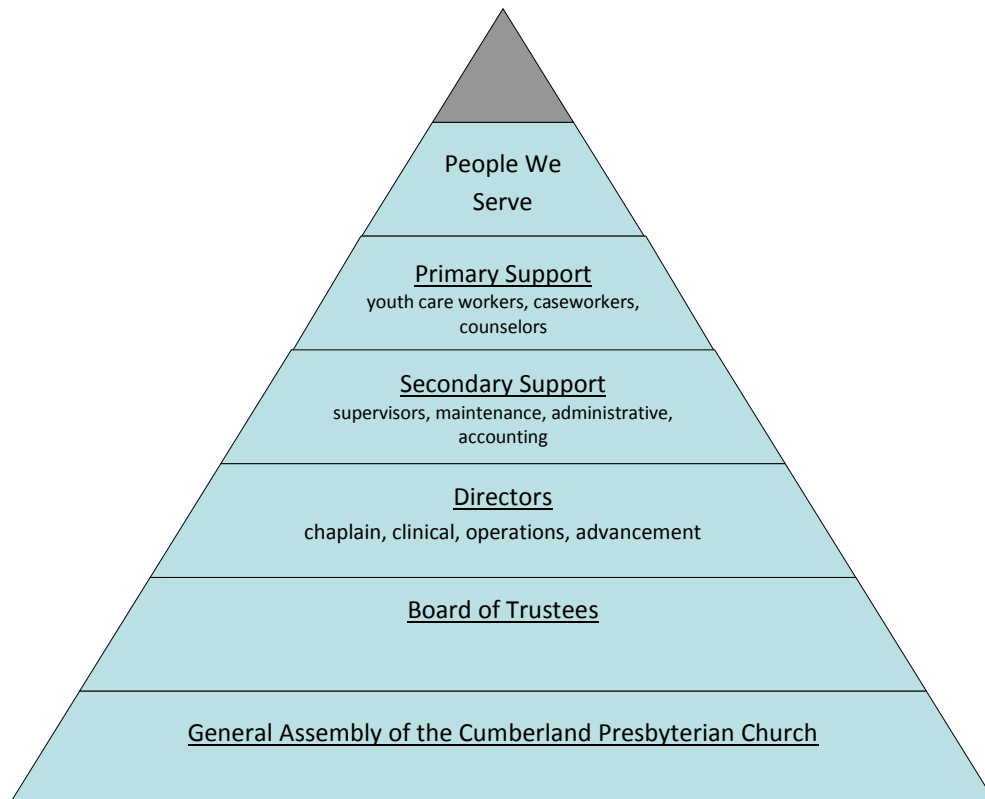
People We Serve

Primary Support
youth care workers, caseworkers, counselors

Secondary Support
supervisors, maintenance, administrative, accounting

Directors
chaplain, clinical, operations, advancement

Board of Trustees

General Assembly of the Cumberland Presbyterian Church